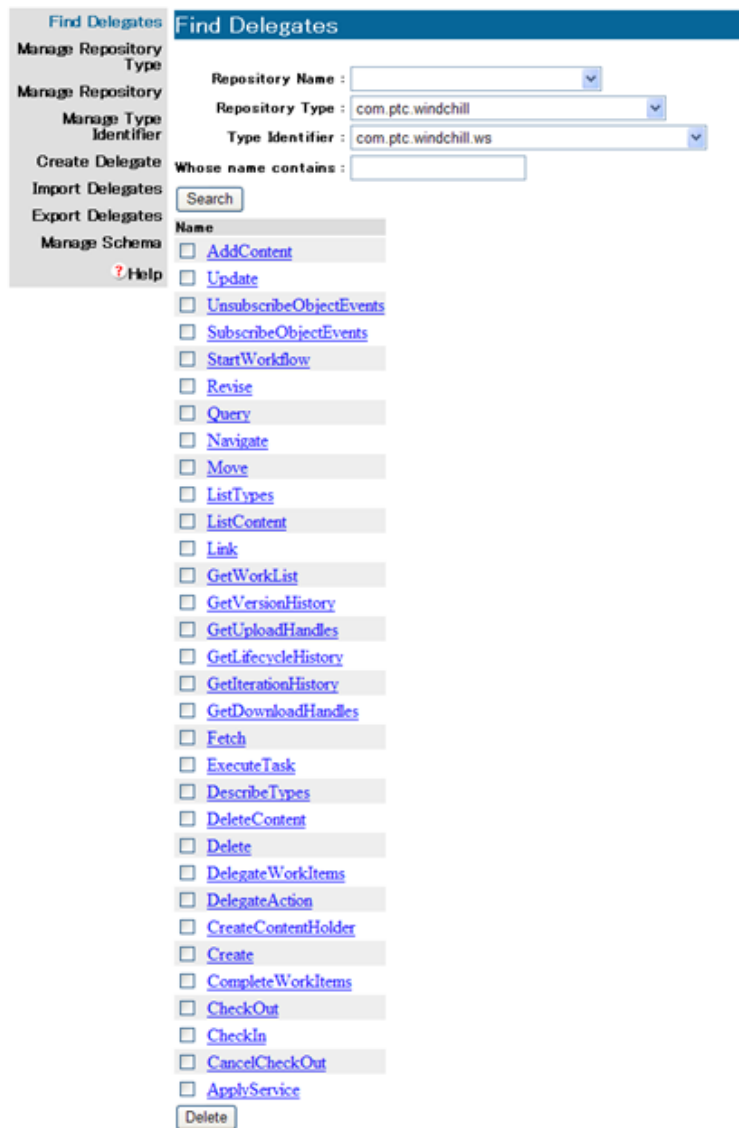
Find Delegates
Manage Repository Type
Manage Repository
Manage Type Identifier
Create Delegate
Import Delegates
Export Delegates
Manage Schema
?Help

Find Delegates

Repository Name :
Repository Type : com.ptc.windchill
Type Identifier : com.ptc.windchill.ws
Whose name contains :
Search

| Name |
|---|
| AddContent |
| Update |
| UnsubscribeObjectEvents |
| SubscribeObjectEvents |
| StartWorkflow |
| Revise |
| Query |
| Navigate |
| Move |
| ListTypes |
| ListContent |
| Link |
| GetWorkList |
| GetVersionHistory |
| GetUploadHandles |
| GetLifecycleHistory |
| GetIterationHistory |
| GetDownloadHandles |
| Fetch |
| ExecuteTask |
| DescribeTypes |
| DeleteContent |
| Delete |
| DelegateWorkItems |
| DelegateAction |
| CreateContentHolder |
| Create |
| CompleteWorkItems |
| CheckOut |
| CheckIn |
| CancelCheckOut |
| ApplyService |

Delete